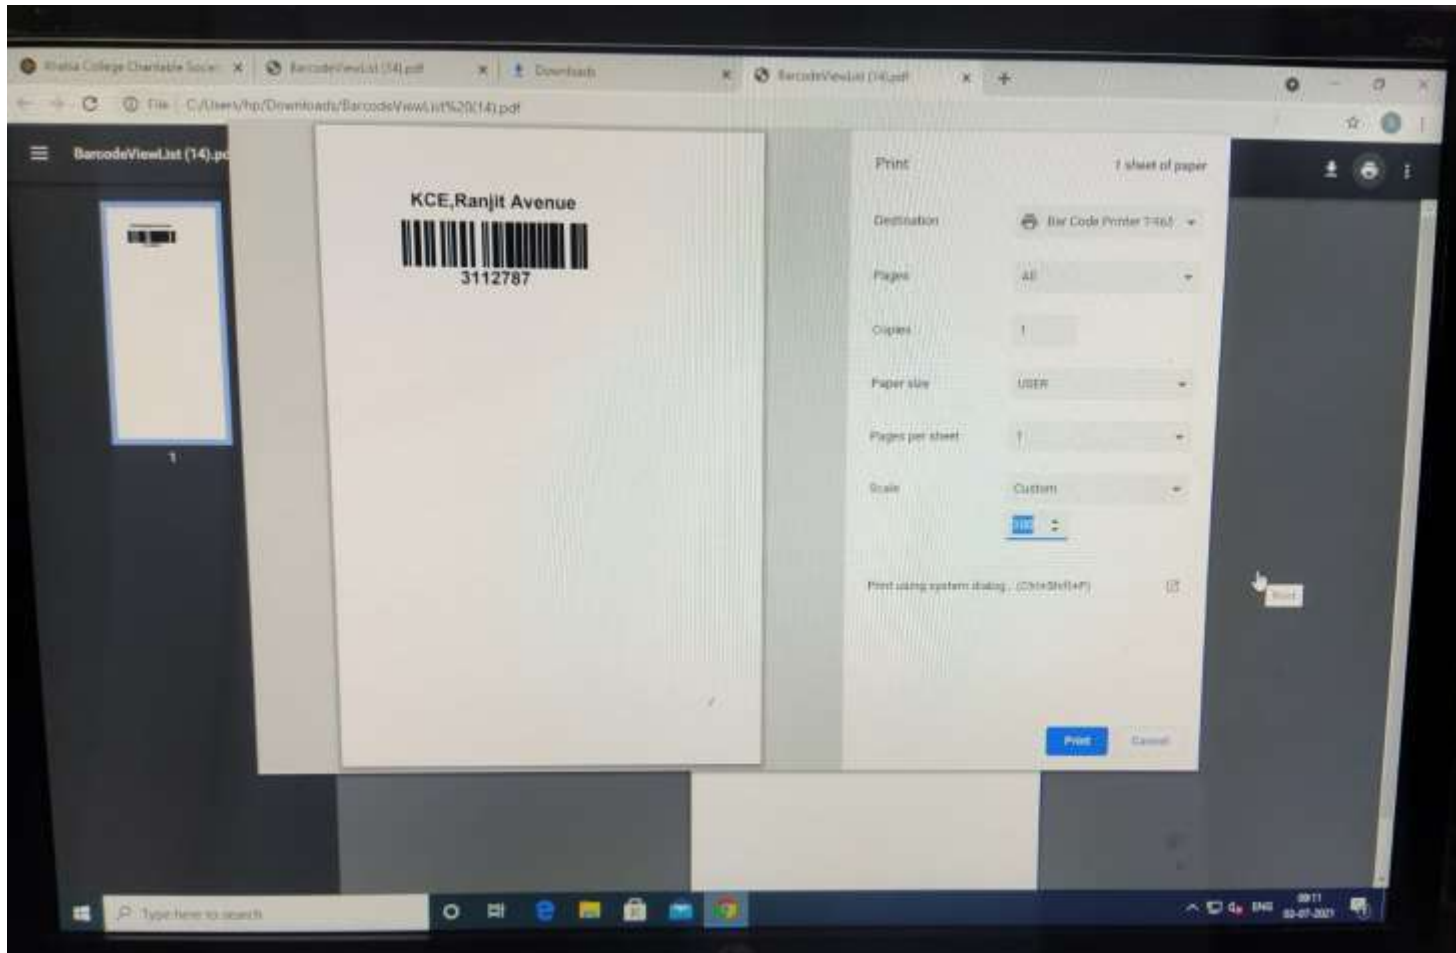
Khalsa College Charitable Socie ×
BarcodeViewList (14).pdf ×
Downloads ×
BarcodeViewList (14).pdf ×
+

File | C:/Users/hp/Downloads/BarcodeViewList%20(14).pdf

BarcodeViewList (14).pd

1

KCE,Ranjit Avenue
3112787

Print
1 sheet of paper

Destination
Bar Code Printer T4e3

Pages
All

Copies
1

Paper size
USER

Pages per sheet
1

Scale
Custom
100

Print using system dialog... (Ctrl+Shift+P)

Print
Cancel

Print

Type here to search

ENG
08:11
02-07-2021